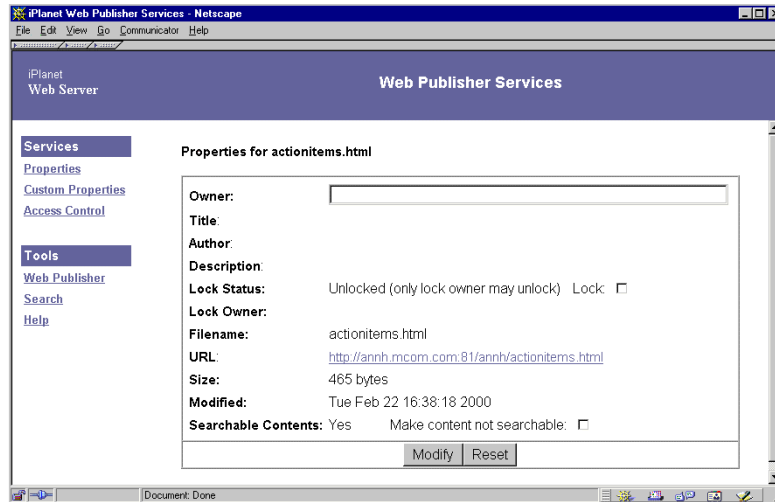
iPlanet Web Publisher Services - Netscape

File Edit View Go Communicator Help

iPlanet
Web Server

Web Publisher Services

Services
Properties
Custom Properties
Access Control

Tools
Web Publisher
Search
Help

Properties for actionitems.html

| | |
|---|---|
| Owner: | |
| Title: | |
| Author: | |
| Description: | |
| Lock Status: | Unlocked (only lock owner may unlock) Lock: ☐ |
| Lock Owner: | |
| Filename: | actionitems.html |
| URL: | http://annh.mcom.com:81/annh/actionitems.html |
| Size: | 465 bytes |
| Modified: | Tue Feb 22 16:38:18 2000 |
| Searchable Contents: | Yes Make content not searchable: ☐ |

Modify Reset

Document: Done